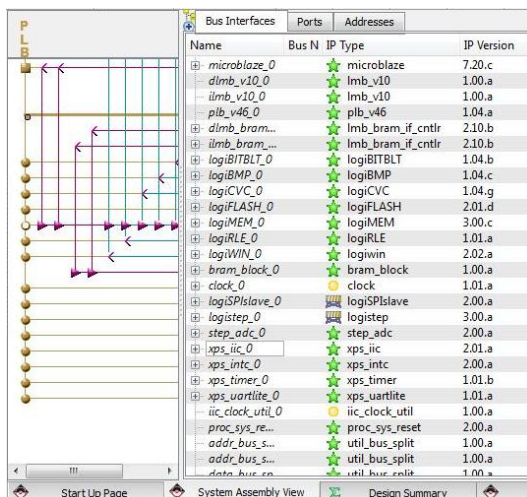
P
L
B

Bus Interfaces | Ports | Addresses

| Name | Bus N | IP Type | IP Version |
|---|---|---|---|
| microblaze_0 | | microblaze | 7.20.c |
| dlmb_v10_0 | | lmb_v10 | 1.00.a |
| ilmb_v10_0 | | lmb_v10 | 1.00.a |
| plb_v46_0 | | plb_v46 | 1.04.a |
| dlmb_bram... | | lmb_bram_if_cntlr | 2.10.b |
| ilmb_bram_... | | lmb_bram_if_cntlr | 2.10.b |
| logiBITBLT_0 | | logiBITBLT | 1.04.b |
| logiBMP_0 | | logiBMP | 1.04.c |
| logiCVC_0 | | logiCVC | 1.04.g |
| logiFLASH_0 | | logiFLASH | 2.01.d |
| logiMEM_0 | | logiMEM | 3.00.c |
| logiRLE_0 | | logiRLE | 1.01.a |
| logiWIN_0 | | logiwin | 2.02.a |
| bram_block_0 | | bram_block | 1.00.a |
| clock_0 | | clock | 1.01.a |
| logiSPIslave_0 | | logiSPIslave | 2.00.a |
| logistep_0 | | logistep | 3.00.a |
| step_adc_0 | | step_adc | 2.00.a |
| xps_iic_0 | | xps_iic | 2.01.a |
| xps_intc_0 | | xps_intc | 2.00.a |
| xps_timer_0 | | xps_timer | 1.01.b |
| xps_uartlite_0 | | xps_uartlite | 1.01.a |
| iic_clock_util_0 | | iic_clock_util | 1.00.a |
| proc_sys_re... | | proc_sys_reset | 2.00.a |
| addr_bus_s... | | util_bus_split | 1.00.a |
| addr_bus_s... | | util_bus_split | 1.00.a |
| data_bus_sp... | | util_bus_split | 1.00.a |

Start Up Page | System Assembly View | Design Summary